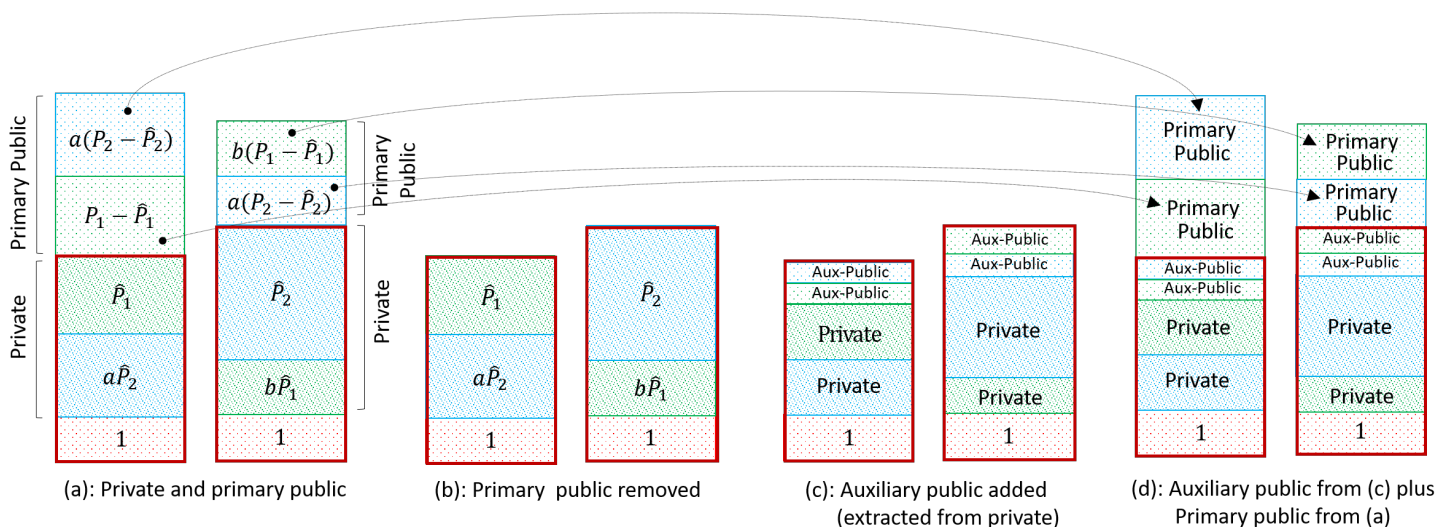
Primary Public

$a(P_2 - \hat{P}_2)$

$P_1 - \hat{P}_1$

Private

$\hat{P}_1$

$a\hat{P}_2$

1

$b(P_1 - \hat{P}_1)$

$a(P_2 - \hat{P}_2)$

Primary Public

$\hat{P}_2$

$b\hat{P}_1$

1

Private

(a): Private and primary public

$\hat{P}_1$

$a\hat{P}_2$

1

$\hat{P}_2$

$b\hat{P}_1$

1

(b): Primary public removed

Aux-Public

Aux-Public

Private

Private

1

Aux-Public

Aux-Public

Private

Private

1

(c): Auxiliary public added (extracted from private)

Primary Public

Primary Public

Aux-Public

Aux-Public

Private

Private

1

Primary Public

Primary Public

Aux-Public

Aux-Public

Private

Private

1

(d): Auxiliary public from (c) plus Primary public from (a)